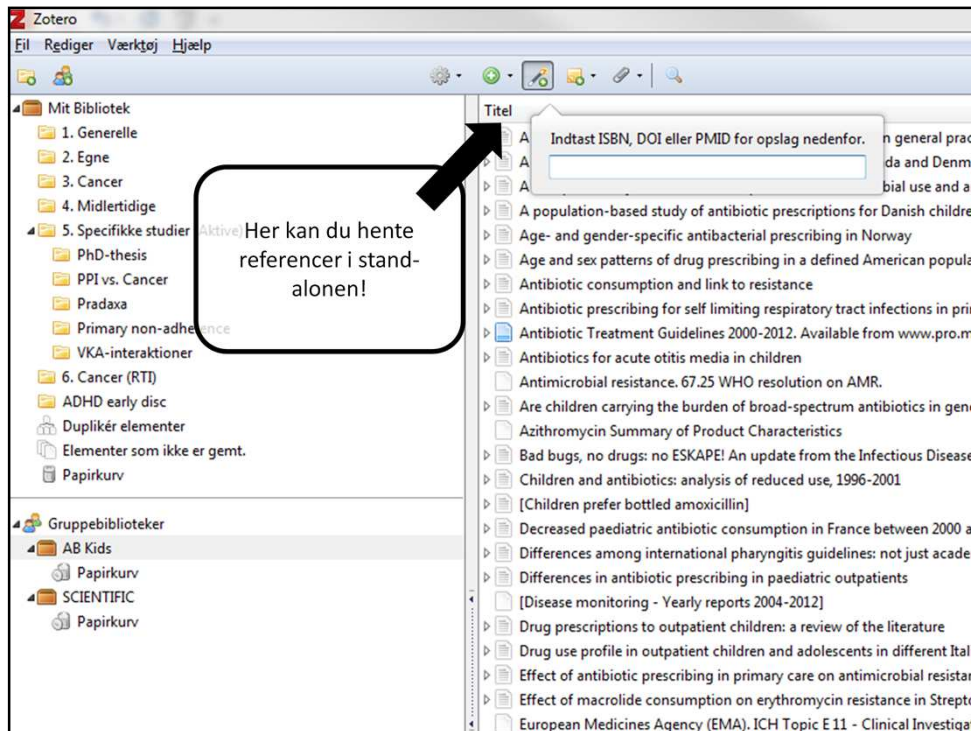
Zotero

Fil Rediger Værktøj Hjælp

Mit Bibliotek
1. Generelle
2. Egne
3. Cancer
4. Midlertidige
5. Specifikke studier (Aktive)
PhD-thesis
PPI vs. Cancer
Pradaxa
Primary non-adherence
VKA-interaktioner
6. Cancer (RTI)
ADHD early disc
Duplikér elementer
Elementer som ikke er gemt.
Papirkurv

Gruppebiblioteker
AB Kids
Papirkurv
SCIENTIFIC
Papirkurv

Her kan du hente referencer i stand-alonen!

Titel

Indtast ISBN, DOI eller PMID for opslag nedenfor.

A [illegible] n general prac
A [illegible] da and Denm
A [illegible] bial use and a
A population-based study of antibiotic prescriptions for Danish childre
Age- and gender-specific antibacterial prescribing in Norway
Age and sex patterns of drug prescribing in a defined American popula
Antibiotic consumption and link to resistance
Antibiotic prescribing for self limiting respiratory tract infections in pri
Antibiotic Treatment Guidelines 2000-2012. Available from www.pro.m
Antibiotics for acute otitis media in children
Antimicrobial resistance. 67.25 WHO resolution on AMR.
Are children carrying the burden of broad-spectrum antibiotics in gen
Azithromycin Summary of Product Characteristics
Bad bugs, no drugs: no ESKAPE! An update from the Infectious Disease
Children and antibiotics: analysis of reduced use, 1996-2001
[Children prefer bottled amoxicillin]
Decreased paediatric antibiotic consumption in France between 2000 a
Differences among international pharyngitis guidelines: not just acade
Differences in antibiotic prescribing in paediatric outpatients
[Disease monitoring - Yearly reports 2004-2012]
Drug prescriptions to outpatient children: a review of the literature
Drug use profile in outpatient children and adolescents in different Ital
Effect of antibiotic prescribing in primary care on antimicrobial resistar
Effect of macrolide consumption on erythromycin resistance in Strepto
European Medicines Agency (EMA). ICH Topic E 11 - Clinical Investiga